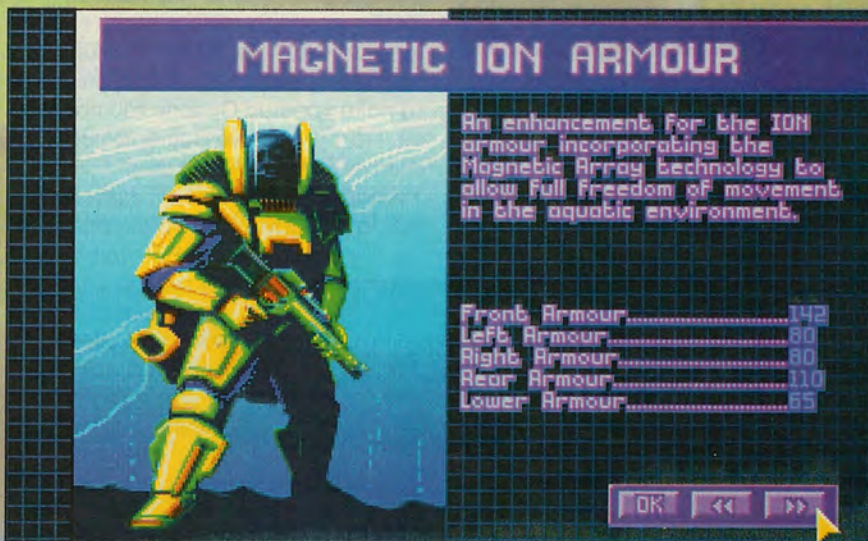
MAGNETIC ION ARMOUR

An enhancement for the ION armour incorporating the Magnetic Array technology to allow full freedom of movement in the aquatic environment.

Front Armour..................142
Left Armour....................80
Right Armour...................80
Rear Armour...................110
Lower Armour...................65

OK
<<
>>